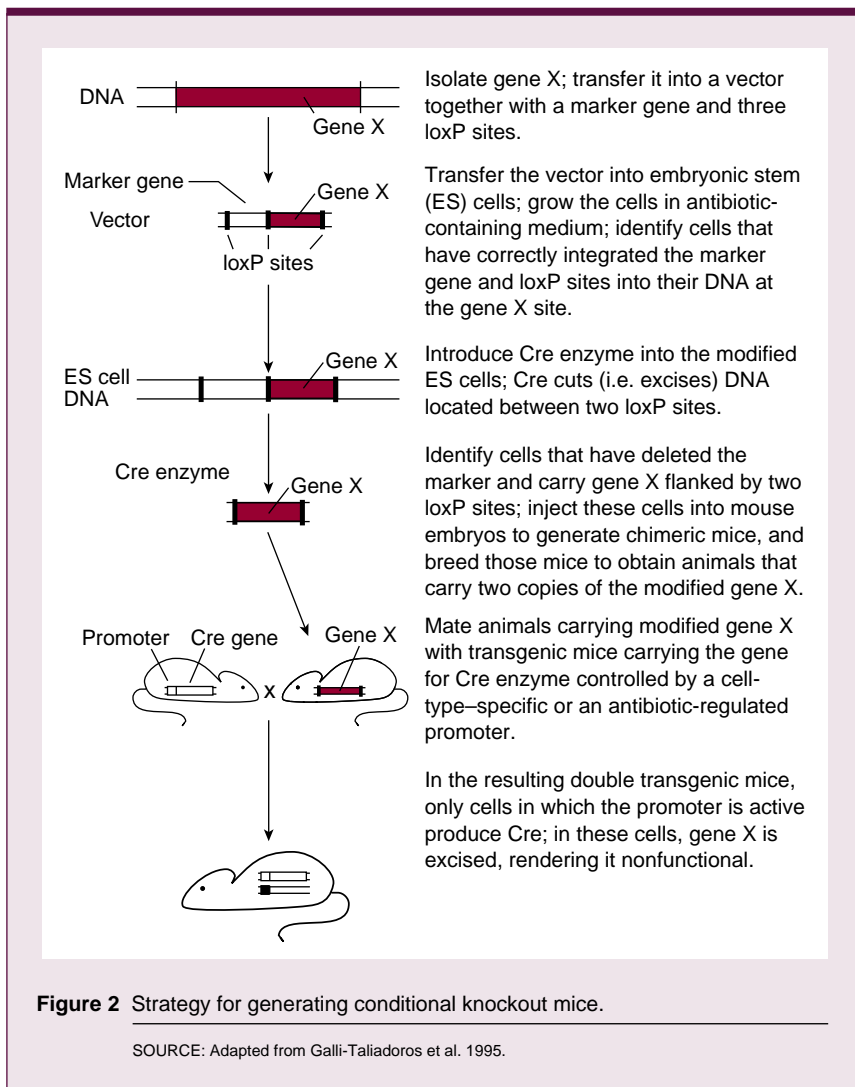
DNA

Gene X

Marker gene

Gene X

Vector

loxP sites

ES cell DNA

Gene X

Cre enzyme

Gene X

Promoter

Cre gene

Gene X

x

Isolate gene X; transfer it into a vector together with a marker gene and three loxP sites.

Transfer the vector into embryonic stem (ES) cells; grow the cells in antibiotic-containing medium; identify cells that have correctly integrated the marker gene and loxP sites into their DNA at the gene X site.

Introduce Cre enzyme into the modified ES cells; Cre cuts (i.e. excises) DNA located between two loxP sites.

Identify cells that have deleted the marker and carry gene X flanked by two loxP sites; inject these cells into mouse embryos to generate chimeric mice, and breed those mice to obtain animals that carry two copies of the modified gene X.

Mate animals carrying modified gene X with transgenic mice carrying the gene for Cre enzyme controlled by a cell-type–specific or an antibiotic-regulated promoter.

In the resulting double transgenic mice, only cells in which the promoter is active produce Cre; in these cells, gene X is excised, rendering it nonfunctional.

**Figure 2** Strategy for generating conditional knockout mice.

SOURCE: Adapted from Galli-Taliadoros et al. 1995.